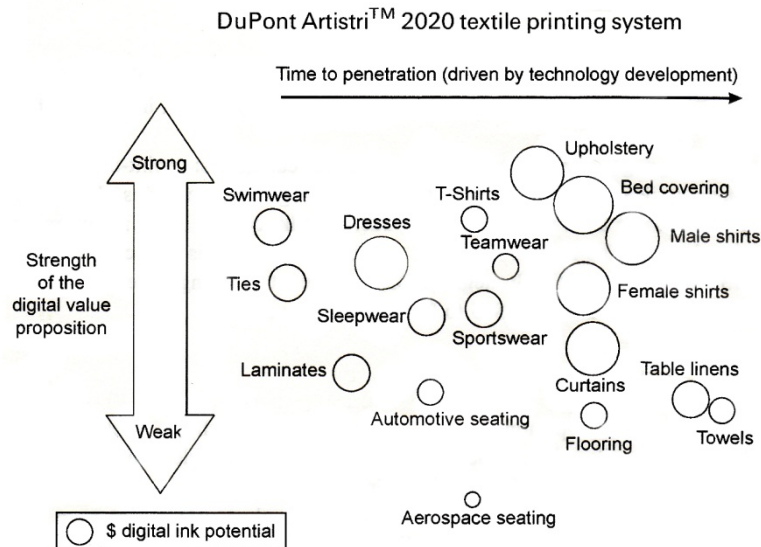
DuPont Artistri$^{TM}$ 2020 textile printing system

Time to penetration (driven by technology development)

Strong

Strength of the digital value proposition

Weak

Swimwear

Ties

Dresses

Sleepwear

Laminates

Automotive seating

T-Shirts

Teamwear

Sportswear

Upholstery

Bed covering

Male shirts

Female shirts

Curtains

Flooring

Table linens

Towels

Aerospace seating

\$ digital ink potential